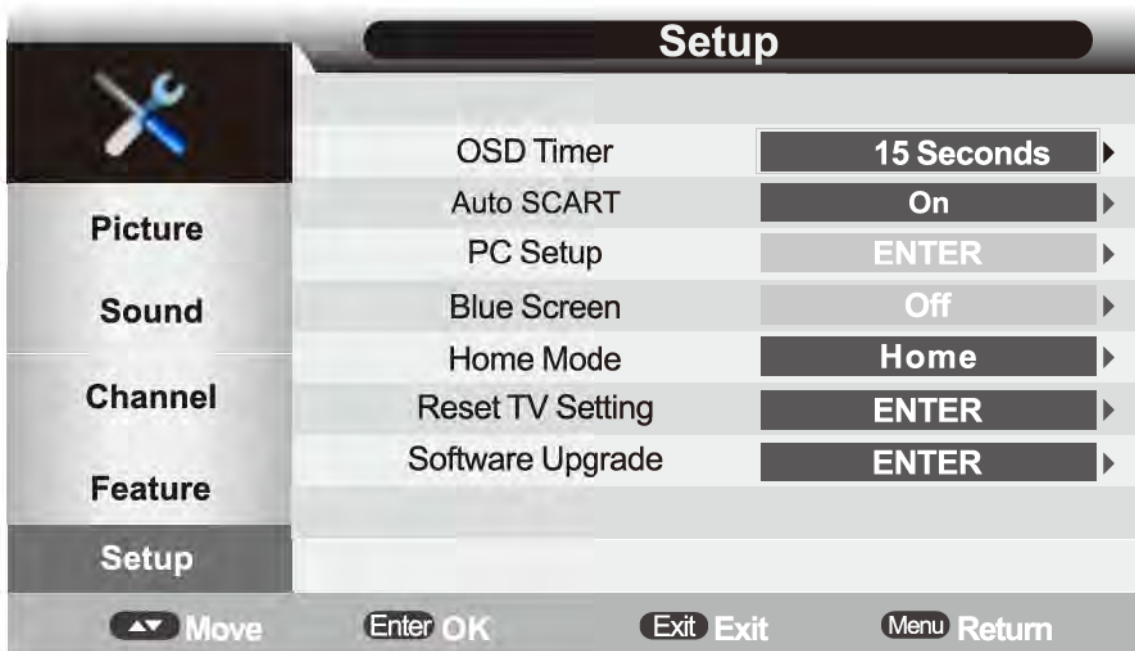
Setup

Picture
Sound
Channel
Feature
Setup

| | |
|---|---|
| OSD Timer | 15 Seconds |
| Auto SCART | On |
| PC Setup | ENTER |
| Blue Screen | Off |
| Home Mode | Home |
| Reset TV Setting | ENTER |
| Software Upgrade | ENTER |

Move Enter OK Exit Exit Menu Return